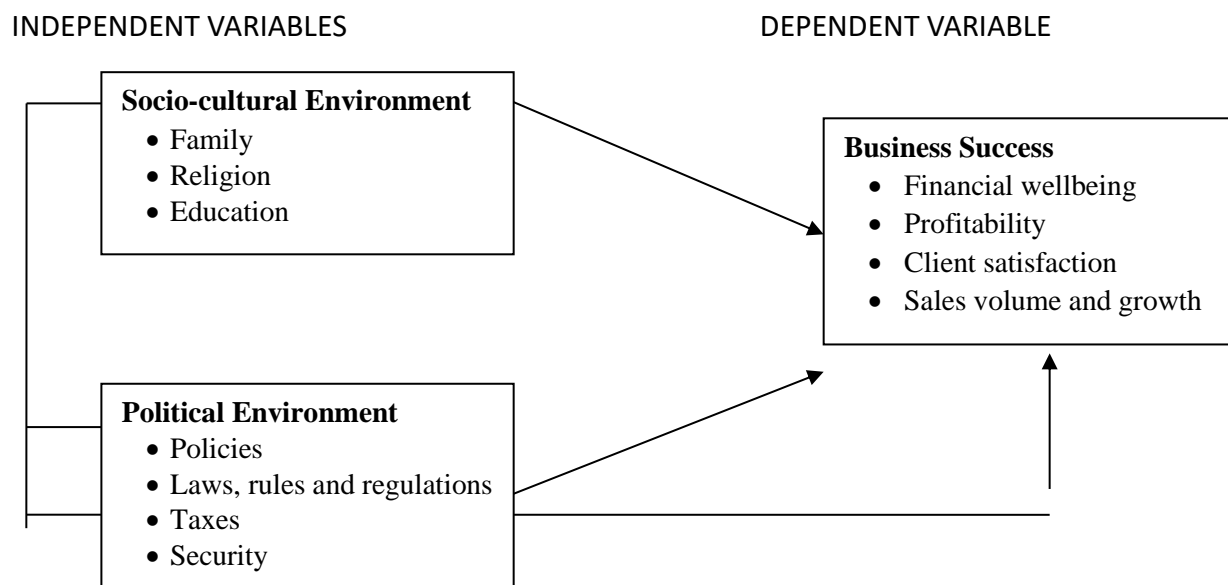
INDEPENDENT VARIABLES

DEPENDENT VARIABLE

**Socio-cultural Environment**
- Family
- Religion
- Education

**Business Success**
- Financial wellbeing
- Profitability
- Client satisfaction
- Sales volume and growth

**Political Environment**
- Policies
- Laws, rules and regulations
- Taxes
- Security